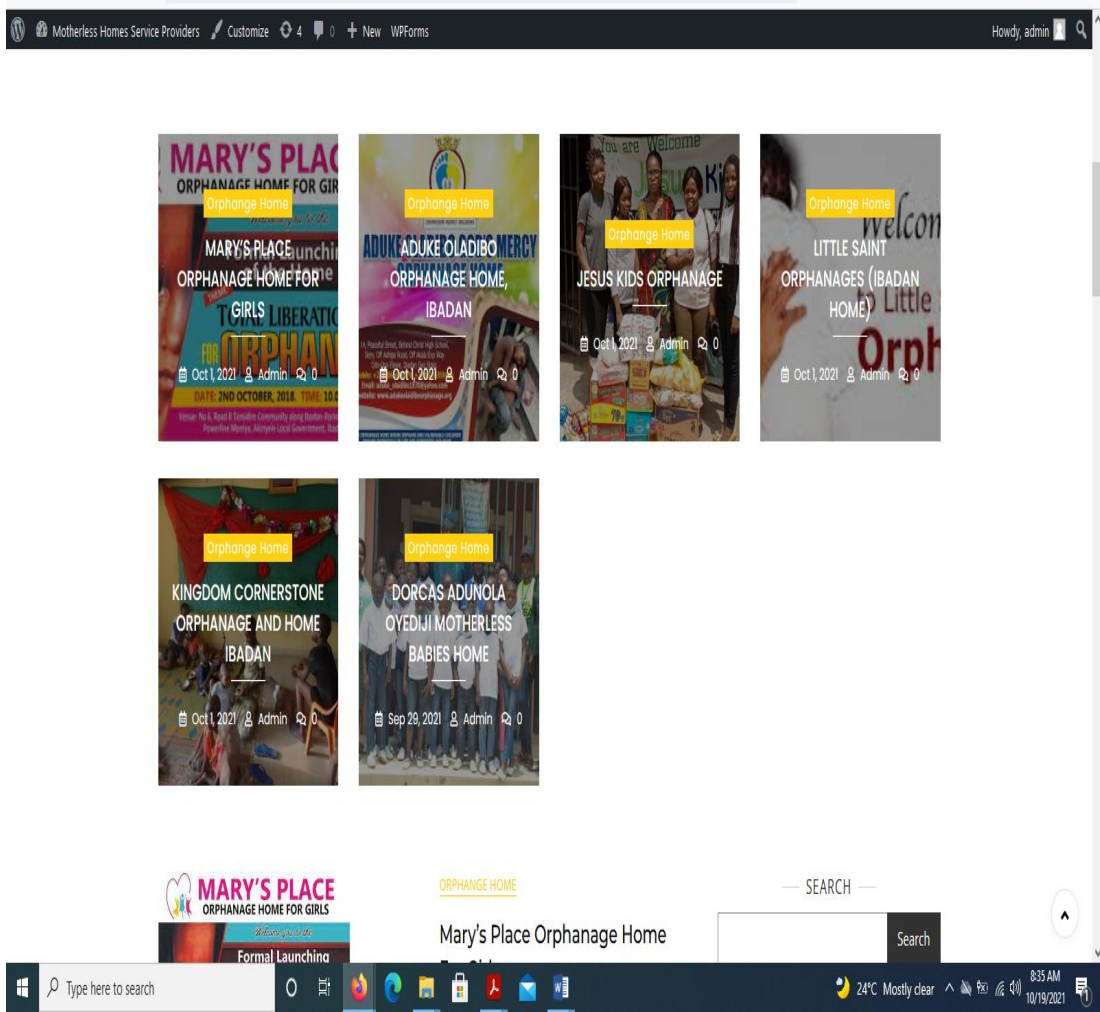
Motherless Homes Service Providers Customize 4 0 New WPForms Howdy, admin

Orphange Home
MARY'S PLACE ORPHANAGE HOME FOR GIRLS
Oct 1, 2021 Admin 0

Orphange Home
ADUKE OLADIBO ORPHANAGE HOME, IBADAN
Oct 1, 2021 Admin 0

Orphange Home
JESUS KIDS ORPHANAGE
Oct 1, 2021 Admin 0

Orphange Home
LITTLE SAINT ORPHANAGES (IBADAN HOME)
Oct 1, 2021 Admin 0

Orphange Home
KINGDOM CORNERSTONE ORPHANAGE AND HOME IBADAN
Oct 1, 2021 Admin 0

Orphange Home
DORCAS ADUNOLA OYEDIJI MOTHERLESS BABIES HOME
Sep 29, 2021 Admin 0

MARY'S PLACE
ORPHANAGE HOME FOR GIRLS
Formal Launching

ORPHANGE HOME
Mary's Place Orphanage Home

SEARCH
Search

Type here to search
24°C Mostly clear 8:35 AM 10/19/2021